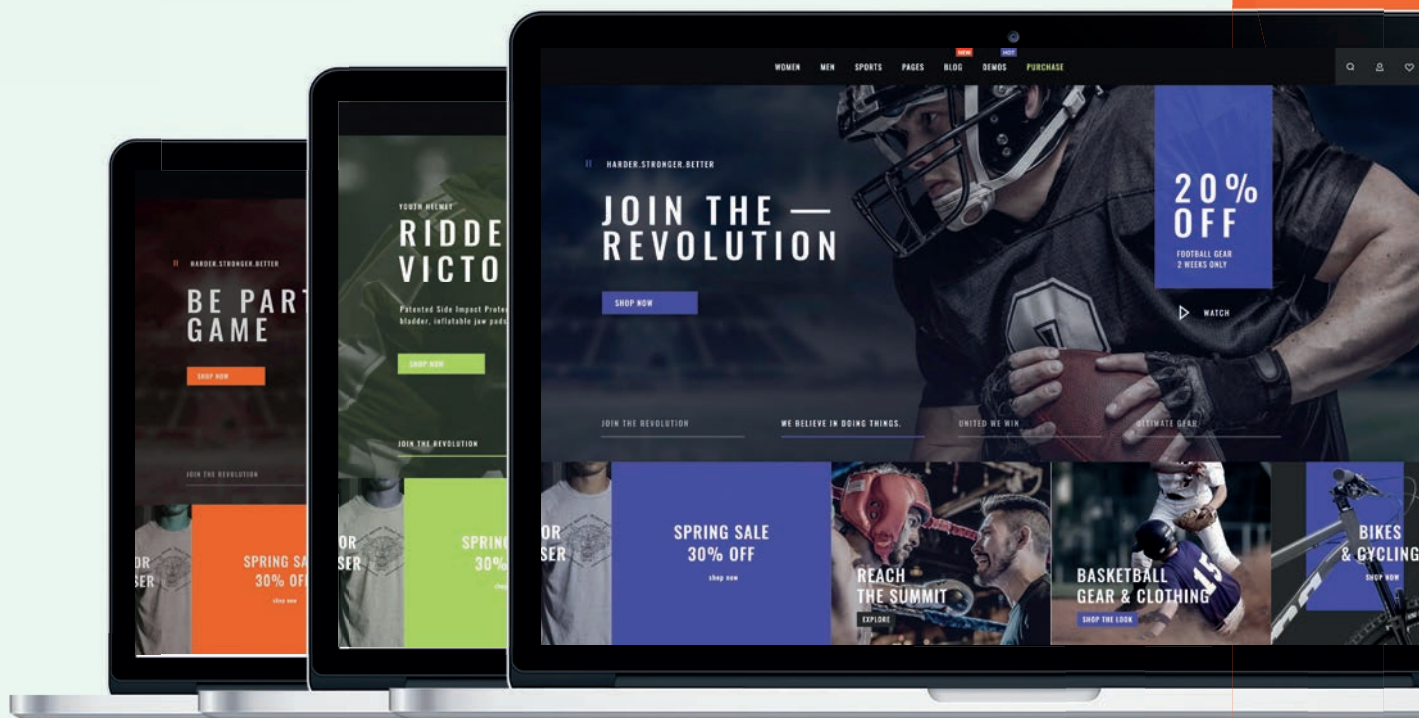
HARDER.STRONGER.BETTER

BE PART
GAME

SHOP NOW

JOIN THE REVOLUTION

OR
SER

SPRING SA
30% OF

shop now

YOUTH HELMET

RIDDE
VICTO

Patented Side Impact Prote
bladder, inflatable jaw pods

SHOP NOW

JOIN THE REVOLUTION

OR
SER

SPRING
30%

WOMEN MEN SPORTS PAGES NEW BLOG HOT DEMOS PURCHASE

HARDER.STRONGER.BETTER

JOIN THE —
REVOLUTION

SHOP NOW

20%
OFF

FOOTBALL GEAR
2 WEEKS ONLY

WATCH

JOIN THE REVOLUTION

WE BELIEVE IN DOING THINGS.

UNITED WE WIN

ULTIMATE GEAR

OR
SER

SPRING SALE
30% OFF

shop now

REACH
THE SUMMIT

EXPLORE

BASKETBALL
GEAR & CLOTHING

SHOP THE LOOK

BIKES
& CYCLING

SHOP NOW